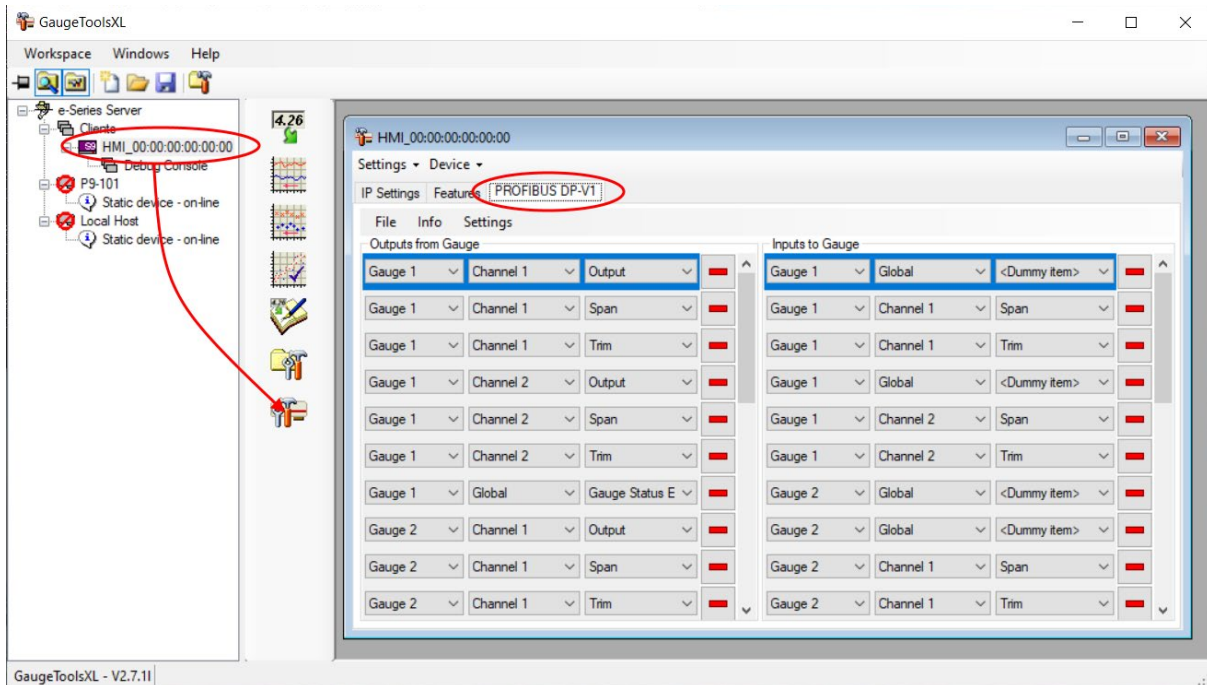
GaugeToolsXL

Workspace Windows Help

e-Series Server
Clients
HMI_00:00:00:00:00:00
Debug Console
P9-101
Static device - on-line
Local Host
Static device - on-line

4.26

HMI_00:00:00:00:00:00

Settings ▾ Device ▾

IP Settings | Features | PROFIBUS DP-V1

File Info Settings

Outputs from Gauge

| | | |
|---|---|---|
| Gauge 1 | Channel 1 | Output |
| Gauge 1 | Channel 1 | Span |
| Gauge 1 | Channel 1 | Trim |
| Gauge 1 | Channel 2 | Output |
| Gauge 1 | Channel 2 | Span |
| Gauge 1 | Channel 2 | Trim |
| Gauge 1 | Global | Gauge Status E |
| Gauge 2 | Channel 1 | Output |
| Gauge 2 | Channel 1 | Span |
| Gauge 2 | Channel 1 | Trim |

Inputs to Gauge

| | | |
|---|---|---|
| Gauge 1 | Global | <Dummy item> |
| Gauge 1 | Channel 1 | Span |
| Gauge 1 | Channel 1 | Trim |
| Gauge 1 | Global | <Dummy item> |
| Gauge 1 | Channel 2 | Span |
| Gauge 1 | Channel 2 | Trim |
| Gauge 2 | Global | <Dummy item> |
| Gauge 2 | Global | <Dummy item> |
| Gauge 2 | Channel 1 | Span |
| Gauge 2 | Channel 1 | Trim |

GaugeToolsXL - V2.7.1I